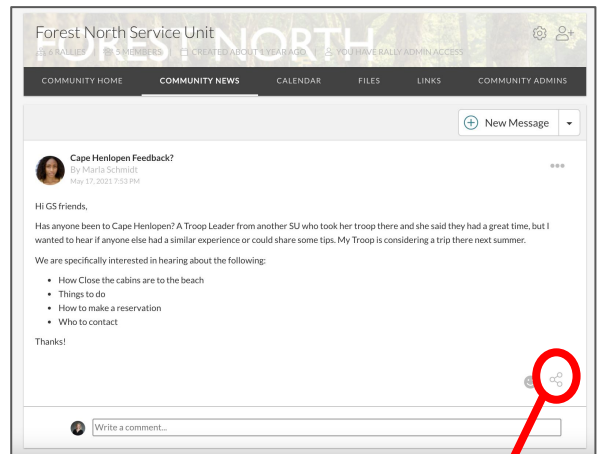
Forest North Service Unit

6 RALLIES | 15 MEMBERS | CREATED ABOUT 1 YEAR AGO | YOU HAVE RALLY ADMIN ACCESS

COMMUNITY HOME | COMMUNITY NEWS | CALENDAR | FILES | LINKS | COMMUNITY ADMINS

New Message

Cape Henlopen Feedback?
By Marla Schmidt
May 17, 2021 7:53 PM

Hi GS friends,

Has anyone been to Cape Henlopen? A Troop Leader from another SU who took her troop there and she said they had a great time, but I wanted to hear if anyone else had a similar experience or could share some tips. My Troop is considering a trip there next summer.

We are specifically interested in hearing about the following:

- How Close the cabins are to the beach
- Things to do
- How to make a reservation
- Who to contact

Thanks!

Write a comment...